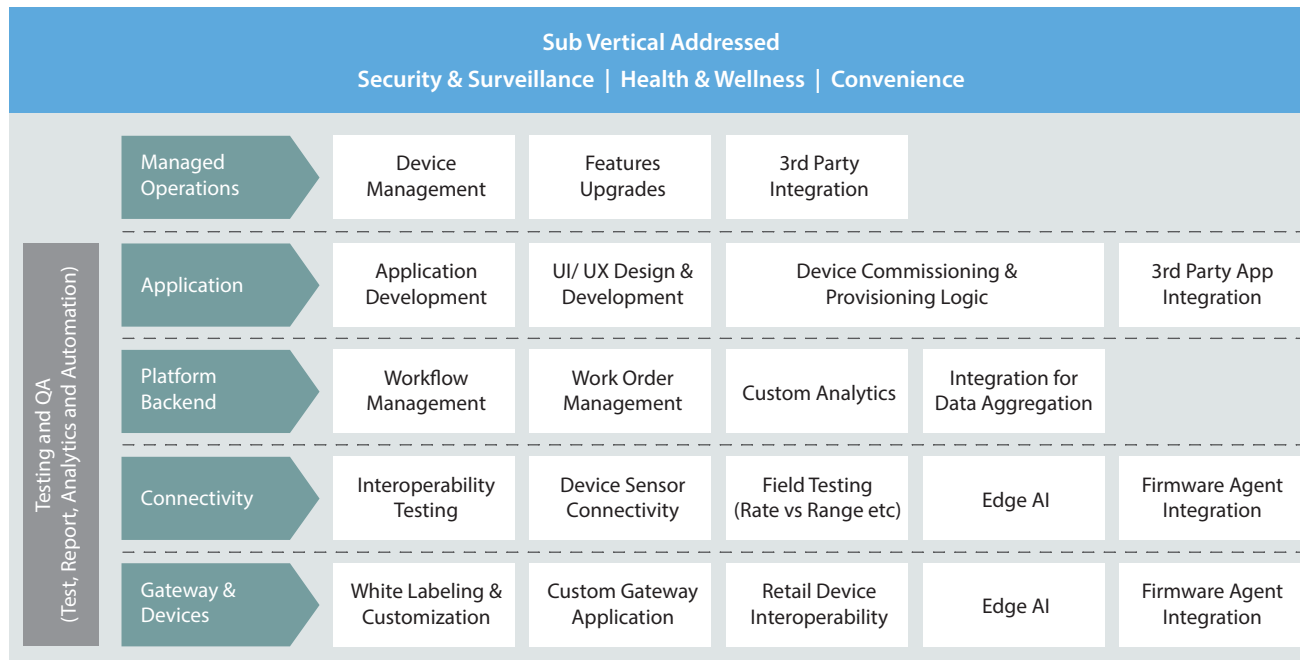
Sub Vertical Addressed
Security & Surveillance | Health & Wellness | Convenience

Testing and QA (Test, Report, Analytics and Automation)

Managed Operations
Device Management
Features Upgrades
3rd Party Integration

Application
Application Development
UI/ UX Design & Development
Device Commissioning & Provisioning Logic
3rd Party App Integration

Platform Backend
Workflow Management
Work Order Management
Custom Analytics
Integration for Data Aggregation

Connectivity
Interoperability Testing
Device Sensor Connectivity
Field Testing (Rate vs Range etc)
Edge AI
Firmware Agent Integration

Gateway & Devices
White Labeling & Customization
Custom Gateway Application
Retail Device Interoperability
Edge AI
Firmware Agent Integration